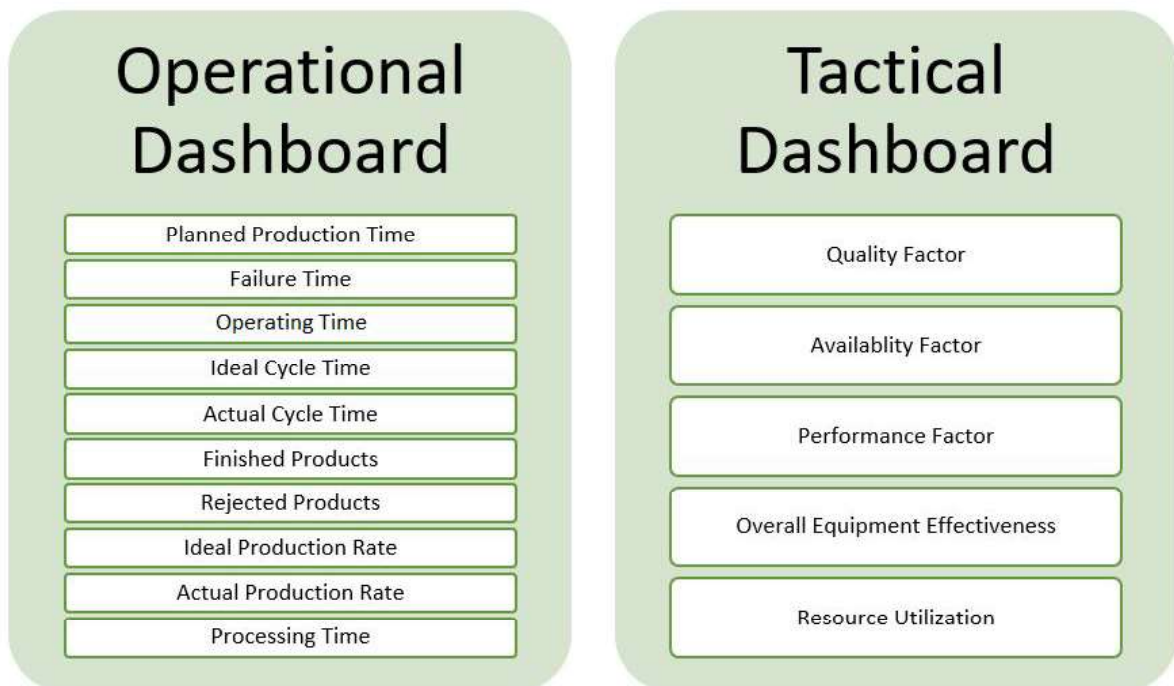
Operational Dashboard

Planned Production Time
Failure Time
Operating Time
Ideal Cycle Time
Actual Cycle Time
Finished Products
Rejected Products
Ideal Production Rate
Actual Production Rate
Processing Time

Tactical Dashboard

Quality Factor
Availablity Factor
Performance Factor
Overall Equipment Effectiveness
Resource Utilization